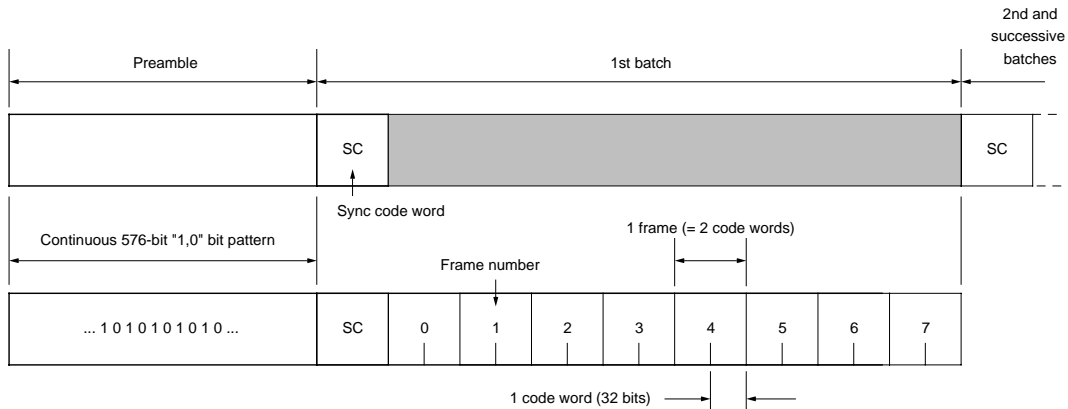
Preamble

1st batch

2nd and successive batches

SC

SC

Sync code word

Continuous 576-bit "1,0" bit pattern

1 frame (= 2 code words)

Frame number

... 1 0 1 0 1 0 1 0 1 0 ...

SC

0

1

2

3

4

5

6

7

1 code word (32 bits)